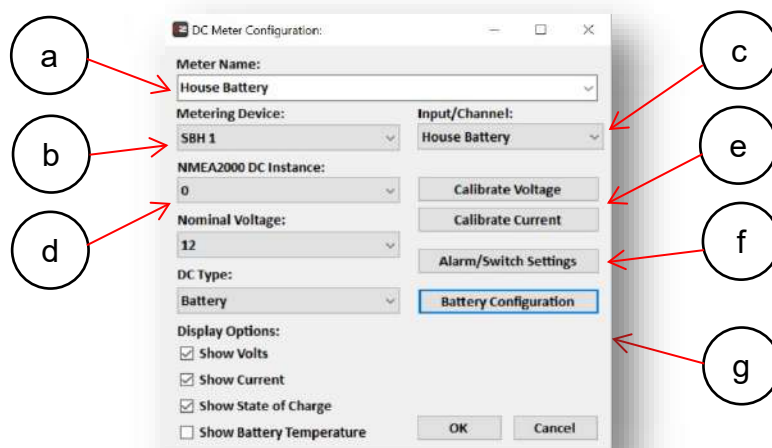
a

DC Meter Configuration:

Meter Name:

House Battery

Metering Device:

SBH 1

NMEA2000 DC Instance:

0

Nominal Voltage:

12

DC Type:

Battery

Display Options:

☑ Show Volts

☑ Show Current

☑ Show State of Charge

☐ Show Battery Temperature

Input/Channel:

House Battery

Calibrate Voltage

Calibrate Current

Alarm/Switch Settings

Battery Configuration

OK

Cancel

b

d

c

e

f

g